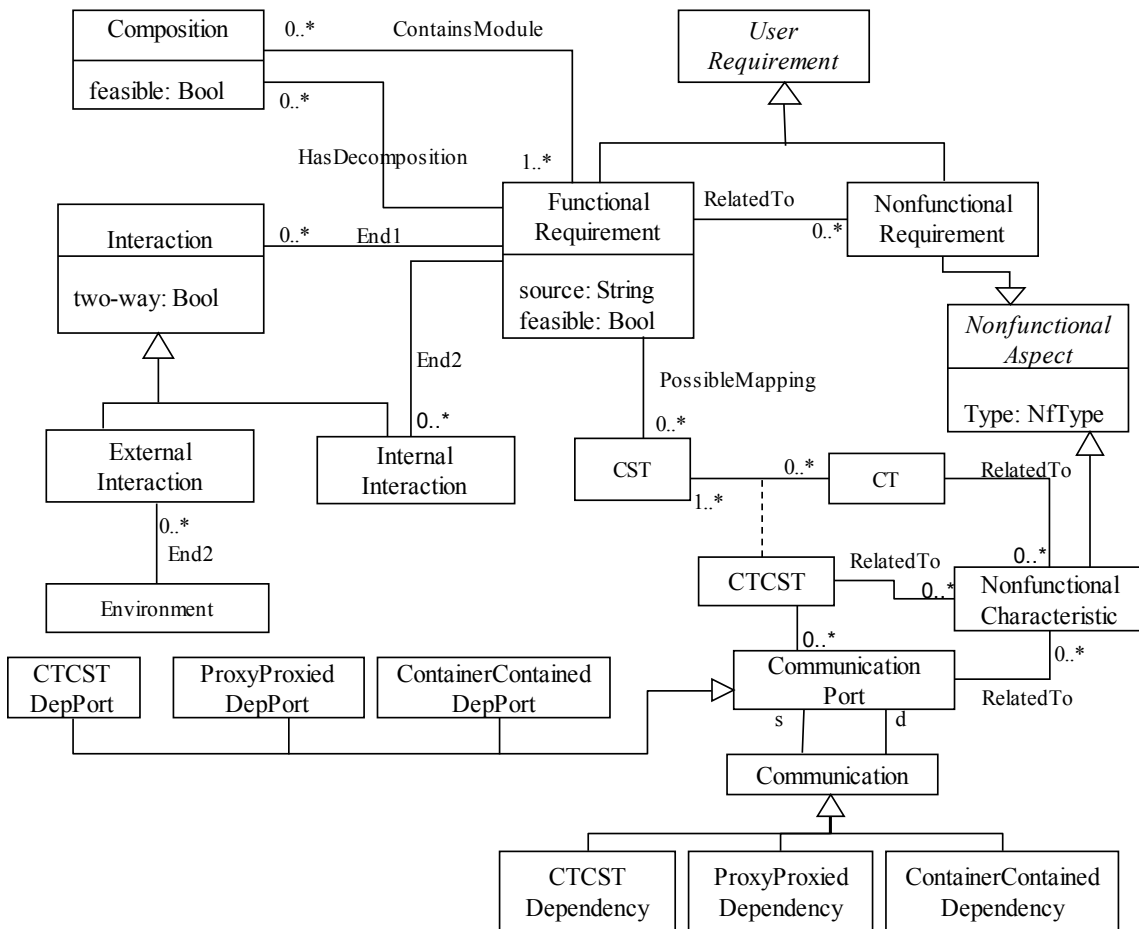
Composition

feasible: Bool

0..*

ContainsModule

0..*

HasDecomposition

1..*

User Requirement

Functional Requirement

source: String
feasible: Bool

RelatedTo

0..*

Nonfunctional Requirement

Interaction

two-way: Bool

0..*

End1

End2

0..*

Nonfunctional Aspect

Type: NfType

PossibleMapping

0..*

External Interaction

Internal Interaction

0..*

End2

Environment

CST

0..*

1..*

CT

RelatedTo

0..*

CTCST

RelatedTo

0..*

Nonfunctional Characteristic

0..*

0..*

CTCST DepPort

ProxyProxied DepPort

ContainerContained DepPort

Communication Port

RelatedTo

s

d

Communication

CTCST Dependency

ProxyProxied Dependency

ContainerContained Dependency